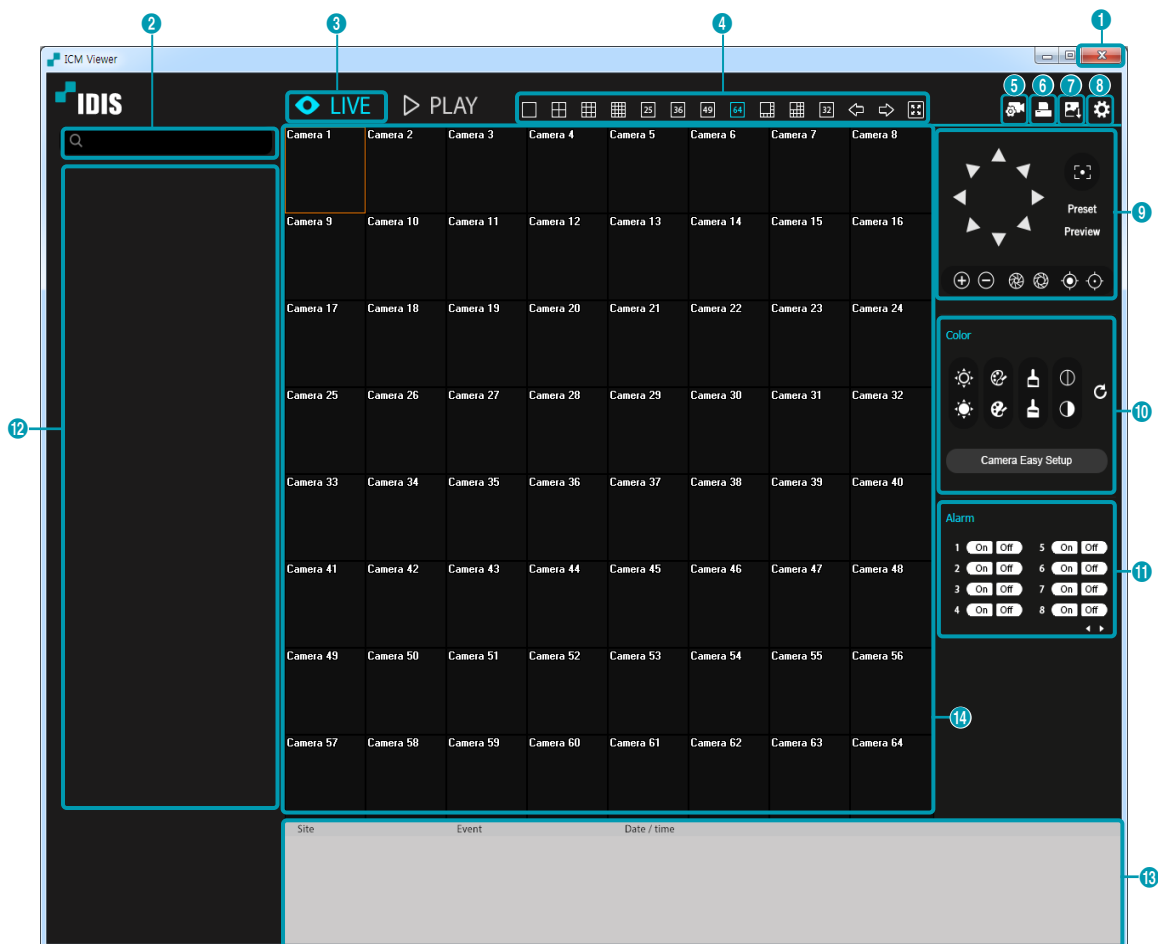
2 3 4 1

ICM Viewer

IDIS

LIVE PLAY

25 36 49 64 32

5 6 7 8

| Camera 1 | Camera 2 | Camera 3 | Camera 4 | Camera 5 | Camera 6 | Camera 7 | Camera 8 |
|---|---|---|---|---|---|---|---|
| Camera 9 | Camera 10 | Camera 11 | Camera 12 | Camera 13 | Camera 14 | Camera 15 | Camera 16 |
| Camera 17 | Camera 18 | Camera 19 | Camera 20 | Camera 21 | Camera 22 | Camera 23 | Camera 24 |
| Camera 25 | Camera 26 | Camera 27 | Camera 28 | Camera 29 | Camera 30 | Camera 31 | Camera 32 |
| Camera 33 | Camera 34 | Camera 35 | Camera 36 | Camera 37 | Camera 38 | Camera 39 | Camera 40 |
| Camera 41 | Camera 42 | Camera 43 | Camera 44 | Camera 45 | Camera 46 | Camera 47 | Camera 48 |
| Camera 49 | Camera 50 | Camera 51 | Camera 52 | Camera 53 | Camera 54 | Camera 55 | Camera 56 |
| Camera 57 | Camera 58 | Camera 59 | Camera 60 | Camera 61 | Camera 62 | Camera 63 | Camera 64 |

Preset
Preview

9

Color

10

Camera Easy Setup

Alarm

11

1 On Off
2 On Off
3 On Off
4 On Off
5 On Off
6 On Off
7 On Off
8 On Off

12

14

Site Event Date / time

13